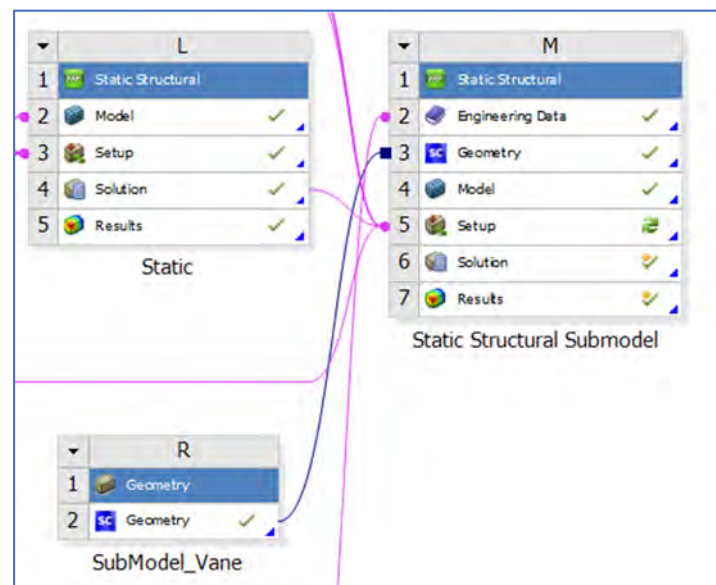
L

1 Static Structural
2 Model
3 Setup
4 Solution
5 Results

Static

M

1 Static Structural
2 Engineering Data
3 SC Geometry
4 Model
5 Setup
6 Solution
7 Results

Static Structural Submodel

R

1 Geometry
2 SC Geometry

SubModel_Vane